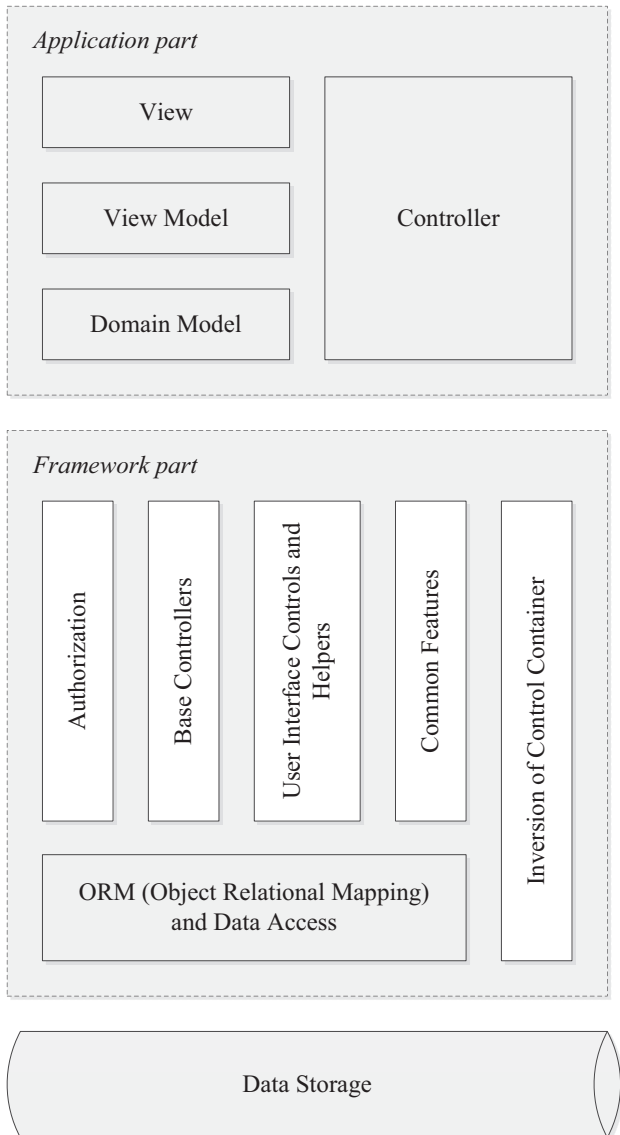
Application part

View

View Model

Domain Model

Controller

Framework part

Authorization

Base Controllers

User Interface Controls and Helpers

Common Features

Inversion of Control Container

ORM (Object Relational Mapping) and Data Access

Data Storage